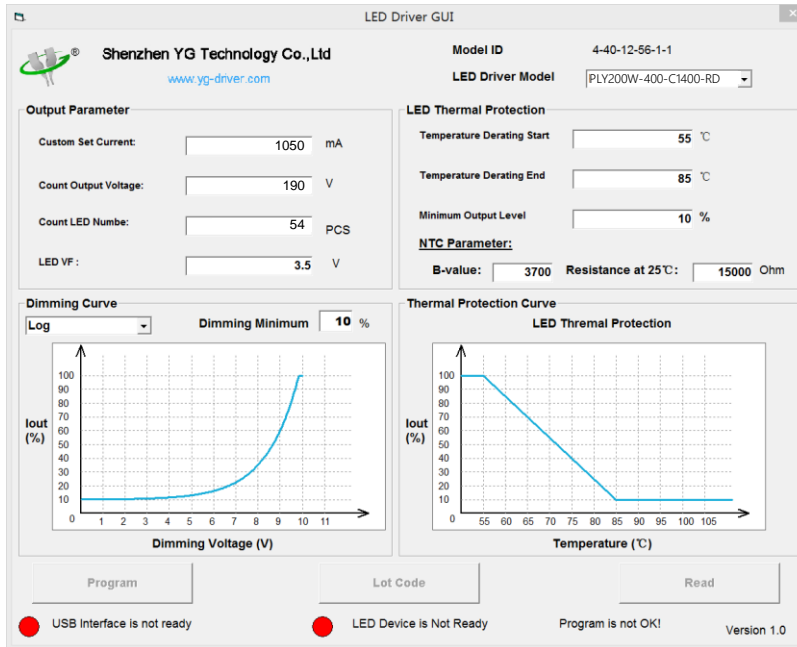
LED Driver GUI

Shenzhen YG Technology Co.,Ltd
www.yg-driver.com

Model ID 4-40-12-56-1-1
LED Driver Model PLY200W-400-C1400-RD

Output Parameter
Custom Set Current: 1050 mA
Count Output Voltage: 190 V
Count LED Numbe: 54 PCS
LED VF : 3.5 V

LED Thermal Protection
Temperature Derating Start 55 ℃
Temperature Derating End 85 ℃
Minimum Output Level 10 %
NTC Parameter:
B-value: 3700 Resistance at 25℃: 15000 Ohm

Dimming Curve
Log
Dimming Minimum 10 %
Iout (%)
100 90 80 70 60 50 40 30 20 10 0
1 2 3 4 5 6 7 8 9 10 11
Dimming Voltage (V)

Thermal Protection Curve
LED Thermal Protection
Iout (%)
100 90 80 70 60 50 40 30 20 10
55 60 65 70 75 80 85 90 95 100 105
Temperature (℃)

Program Lot Code Read

USB Interface is not ready
LED Device is Not Ready
Program is not OK!
Version 1.0